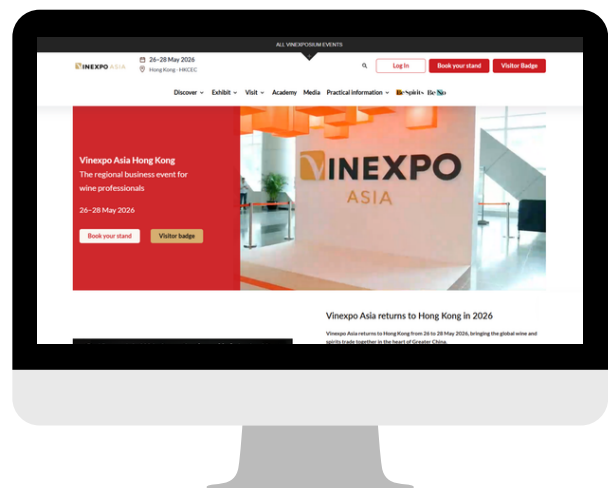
ALL VINEXPOSIUM EVENTS

VINEXPO ASIA

26–28 May 2026
Hong Kong - HKCEC

Log In
Book your stand
Visitor Badge

Discover
Exhibit
Visit
Academy
Media
Practical information
BeSpirits
Be No

Vinexpo Asia Hong Kong
The regional business event for wine professionals

26–28 May 2026

Book your stand
Visitor badge

VINEXPO
ASIA

Vinexpo Asia returns to Hong Kong in 2026

Vinexpo Asia returns to Hong Kong from 26 to 28 May 2026, bringing the global wine and spirits trade together in the heart of Greater China.